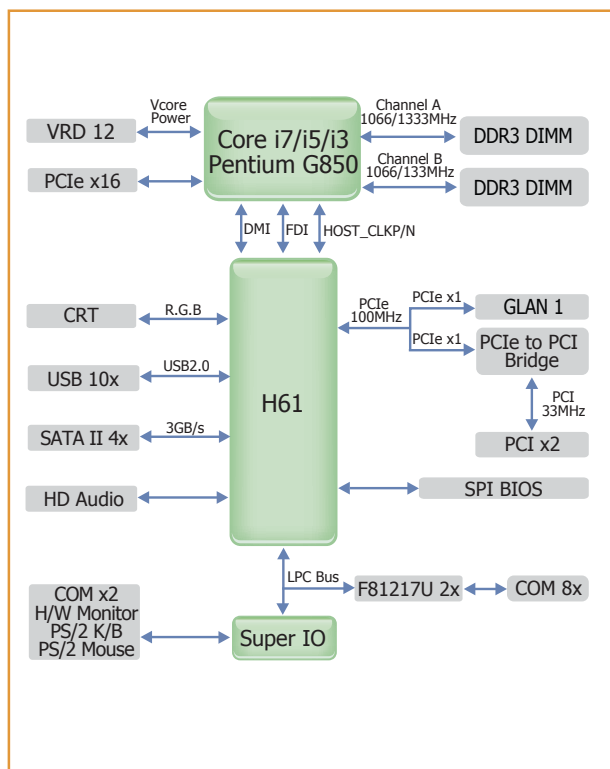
VRD 12

Vcore Power

Core i7/i5/i3 Pentium G850

Channel A 1066/1333MHz

DDR3 DIMM

Channel B 1066/133MHz

DDR3 DIMM

PCIe x16

DMI

FDI

HOST_CLKP/N

CRT

R.G.B

USB 10x

USB2.0

SATA II 4x

3GB/s

HD Audio

H61

PCIe 100MHz

PCIe x1

GLAN 1

PCIe x1

PCIe to PCI Bridge

PCI 33MHz

PCI x2

SPI BIOS

LPC Bus

F81217U 2x

COM 8x

COM x2 H/W Monitor PS/2 K/B PS/2 Mouse

Super IO